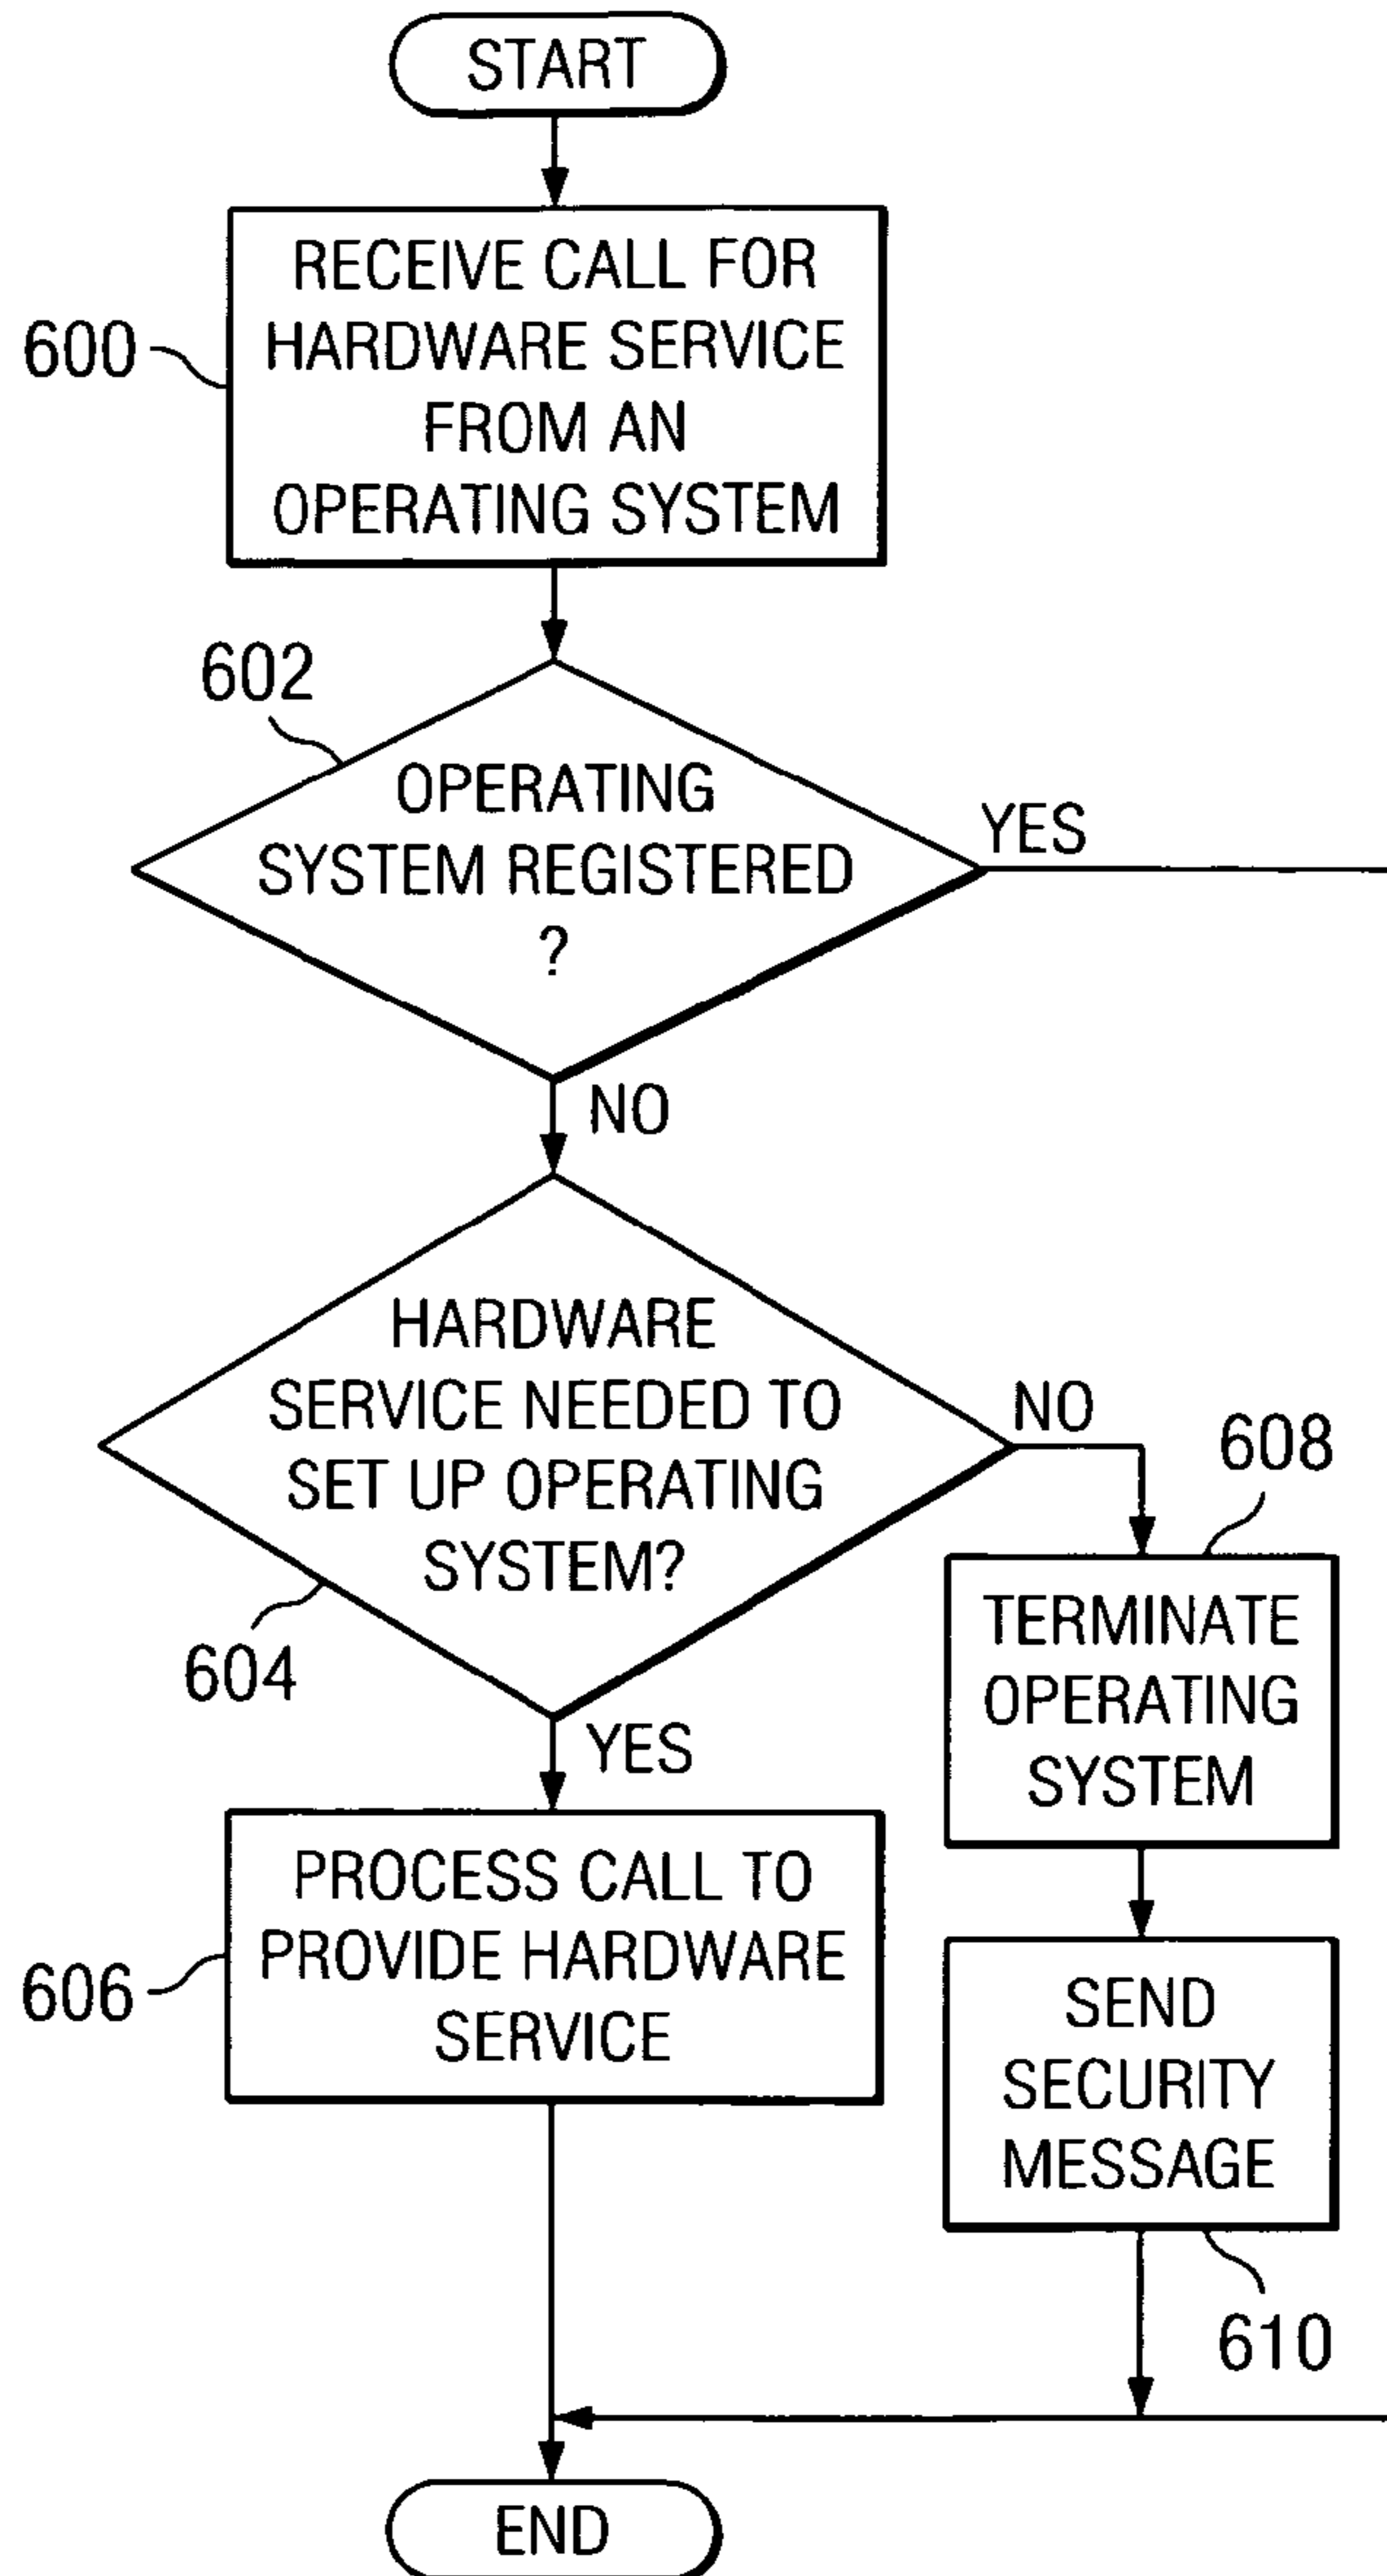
START

600

RECEIVE CALL FOR HARDWARE SERVICE FROM AN OPERATING SYSTEM

602

OPERATING SYSTEM REGISTERED ?

YES

NO

HARDWARE SERVICE NEEDED TO SET UP OPERATING SYSTEM?

604

NO

608

TERMINATE OPERATING SYSTEM

YES

606

PROCESS CALL TO PROVIDE HARDWARE SERVICE

SEND SECURITY MESSAGE

610

END